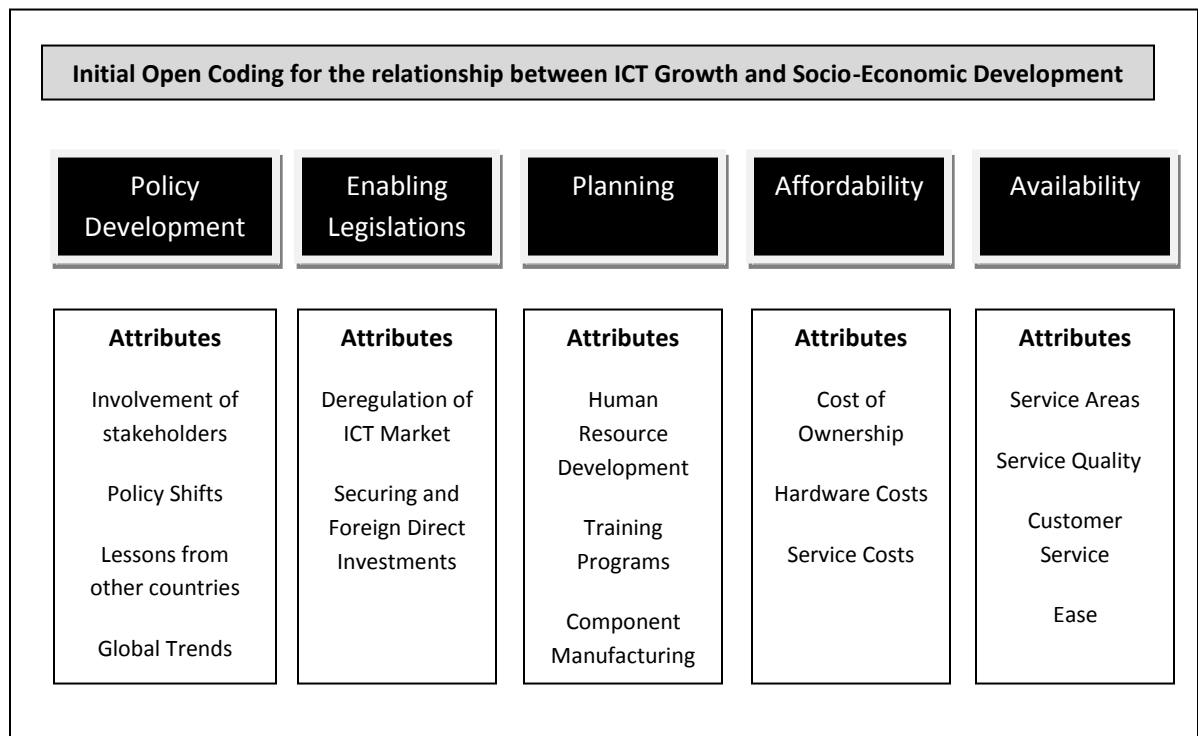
Initial Open Coding for the relationship between ICT Growth and Socio-Economic Development

Policy Development

Enabling Legislations

Planning

Affordability

Availability

Attributes

Involvement of stakeholders

Policy Shifts

Lessons from other countries

Global Trends

Attributes

Deregulation of ICT Market

Securing and Foreign Direct Investments

Attributes

Human Resource Development

Training Programs

Component Manufacturing

Attributes

Cost of Ownership

Hardware Costs

Service Costs

Attributes

Service Areas

Service Quality

Customer Service

Ease